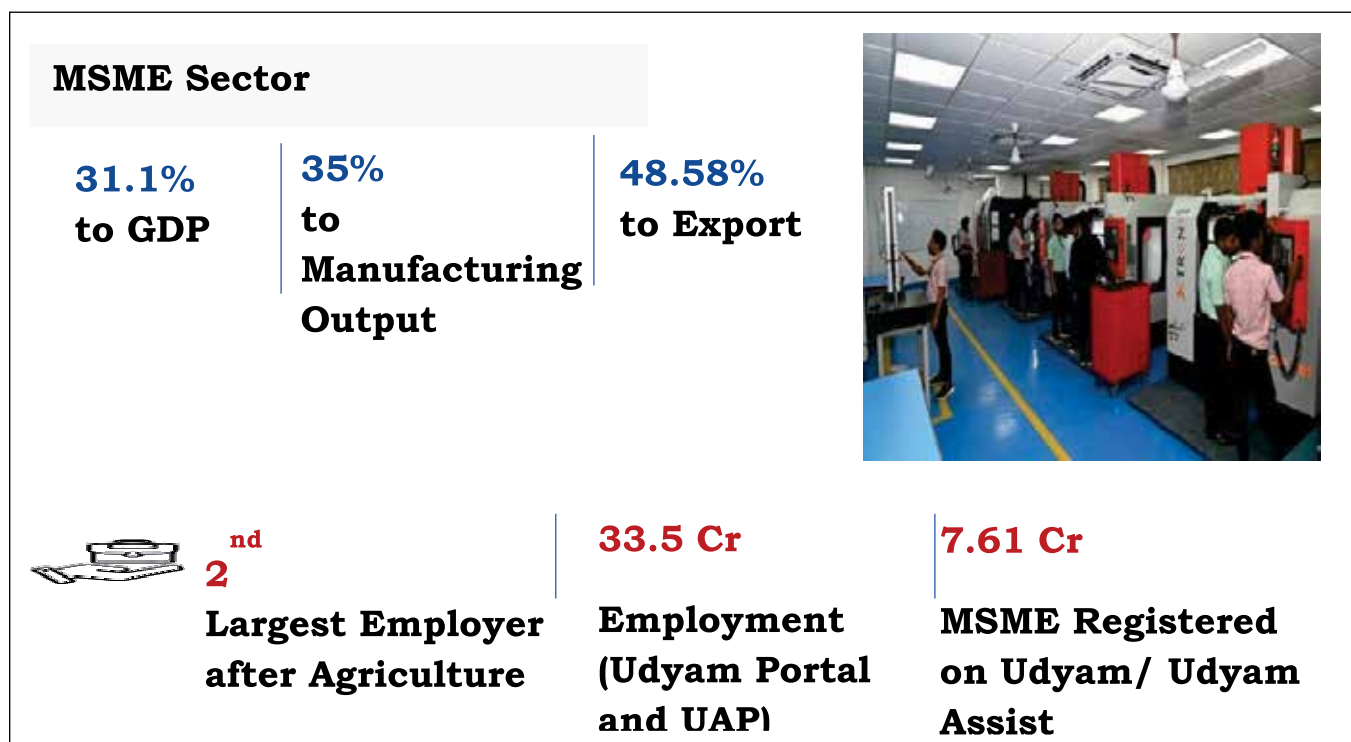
MSME Sector

31.1%
to GDP

35%
to Manufacturing Output

48.58%
to Export

$2^{nd}$
Largest Employer after Agriculture

33.5 Cr
Employment (Udyam Portal and UAP)

7.61 Cr
MSME Registered on Udyam/ Udyam Assist